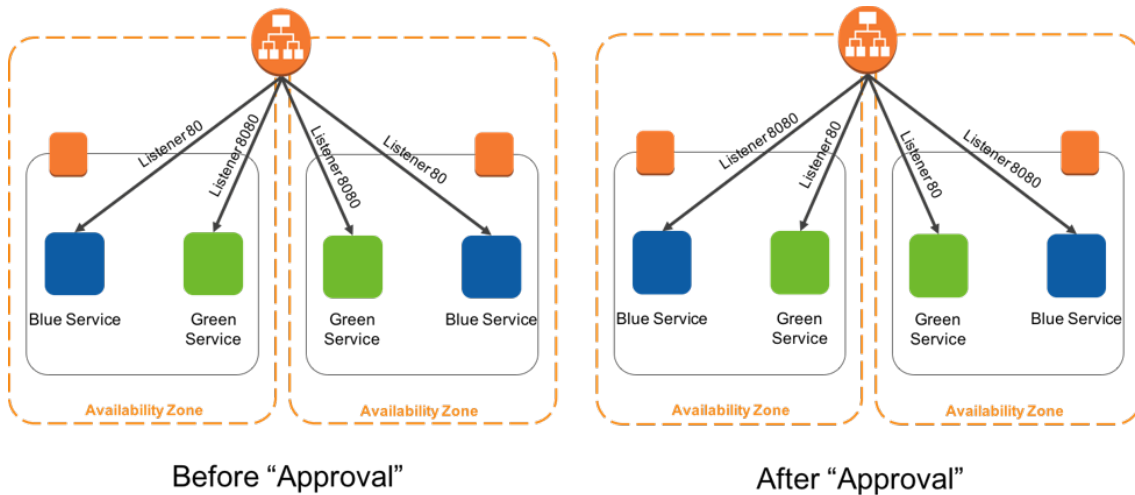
Listener 80
Listener 8080
Listener 8080
Listener 80

Blue Service
Green Service
Green Service
Blue Service

Availability Zone
Availability Zone

Before “Approval”

Listener 8080
Listener 80
Listener 80
Listener 8080

Blue Service
Green Service
Green Service
Blue Service

Availability Zone
Availability Zone

After “Approval”